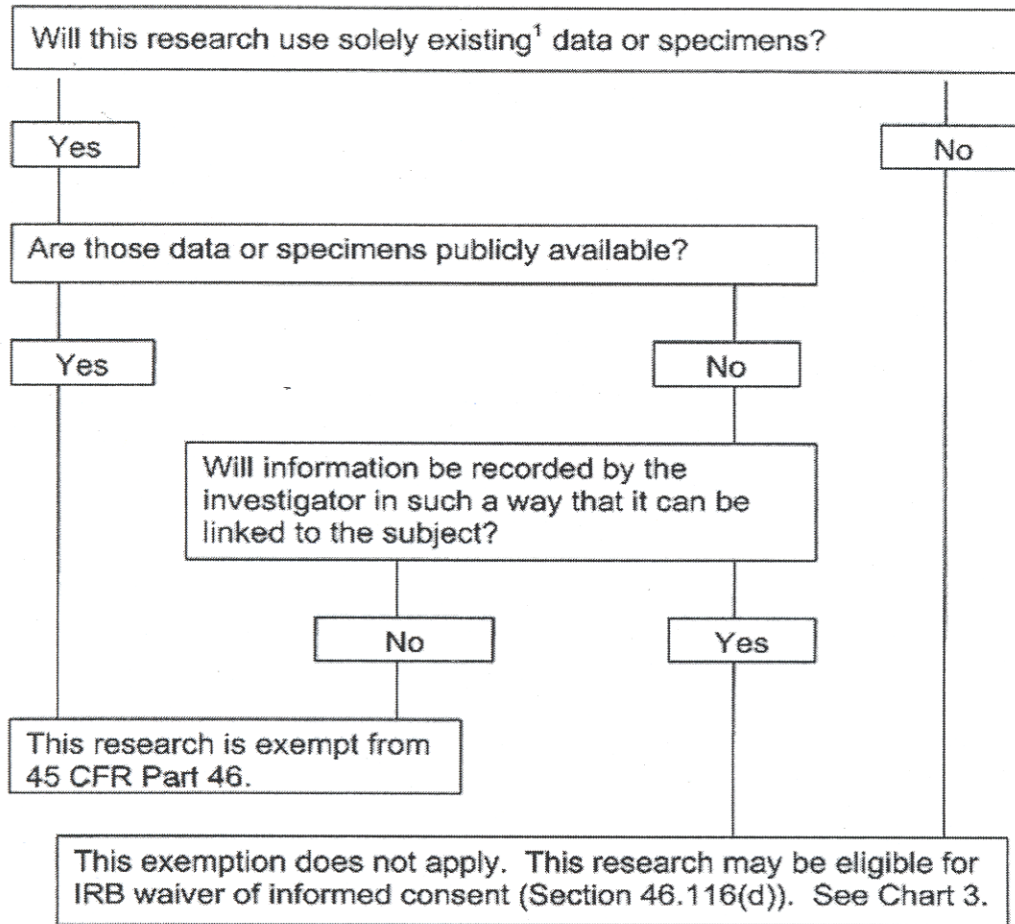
Will this research use solely existing$^1$ data or specimens?

Yes

No

Are those data or specimens publicly available?

Yes

No

Will information be recorded by the investigator in such a way that it can be linked to the subject?

No

Yes

This research is exempt from 45 CFR Part 46.

This exemption does not apply. This research may be eligible for IRB waiver of informed consent (Section 46.116(d)). See Chart 3.